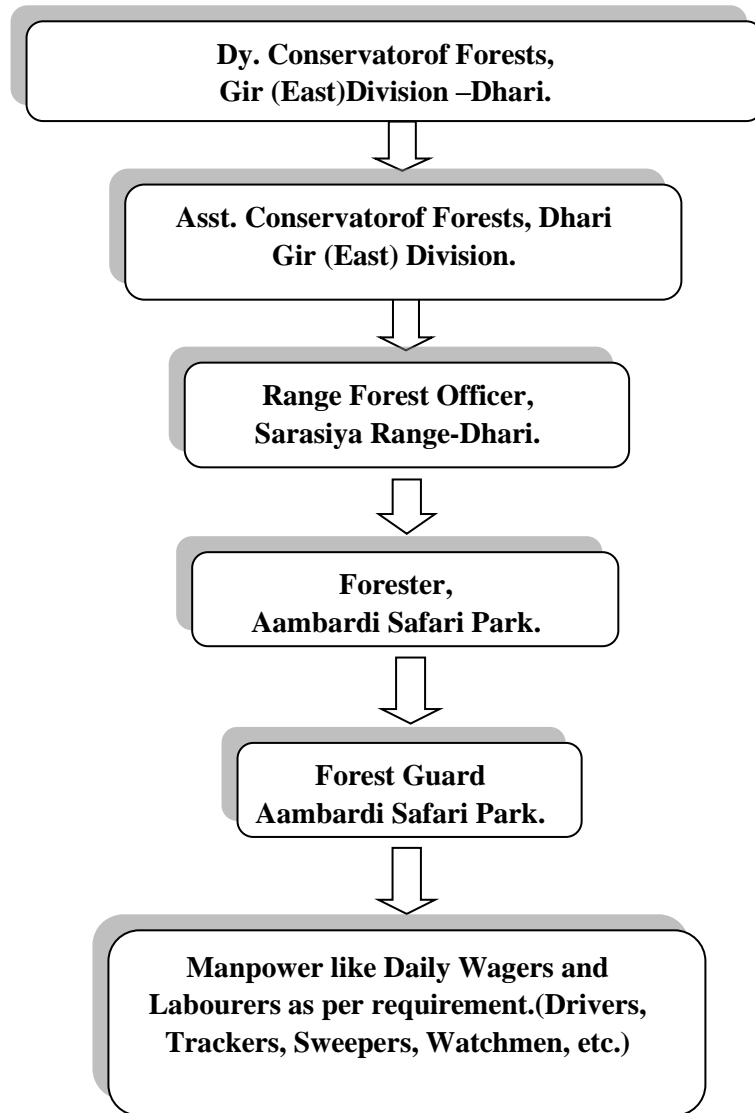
Dy. Conservatorof Forests,
Gir (East)Division –Dhari.

Asst. Conservatorof Forests, Dhari
Gir (East) Division.

Range Forest Officer,
Sarasiya Range-Dhari.

Forester,
Aambardi Safari Park.

Forest Guard
Aambardi Safari Park.

Manpower like Daily Wagers and Labourers as per requirement.(Drivers, Trackers, Sweepers, Watchmen, etc.)